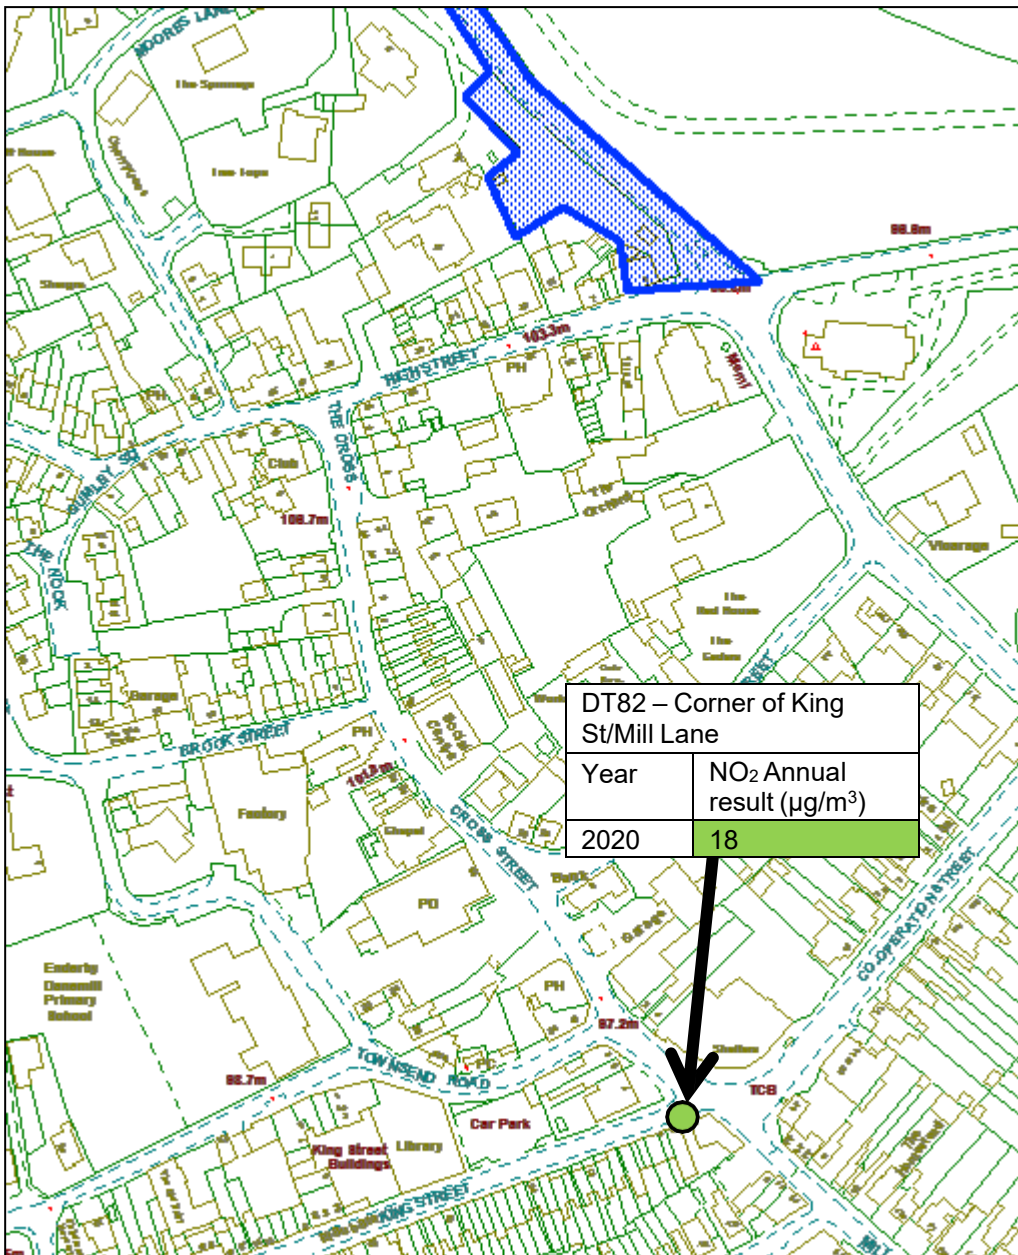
MOORES LANE

The Spinnings

HIGH STREET

103.3m

98.8m

PH

THE CROSS

Club

106.7m

THE ROCK

Garage

BROOK STREET

PH

Factory

Chapel

PO

CROSS STREET

PH

Enderby Danemill Primary School

TOWNSEND ROAD

97.2m

98.7m

Car Park

King Street Buildings

Library

TCB

Vicarage

CO-OPERATION STREET

Surgery

| DT82 – Corner of King St/Mill Lane | |
|---|---|
| Year | $NO_2$ Annual result ($\mu g/m^3$) |
| 2020 | 18 |